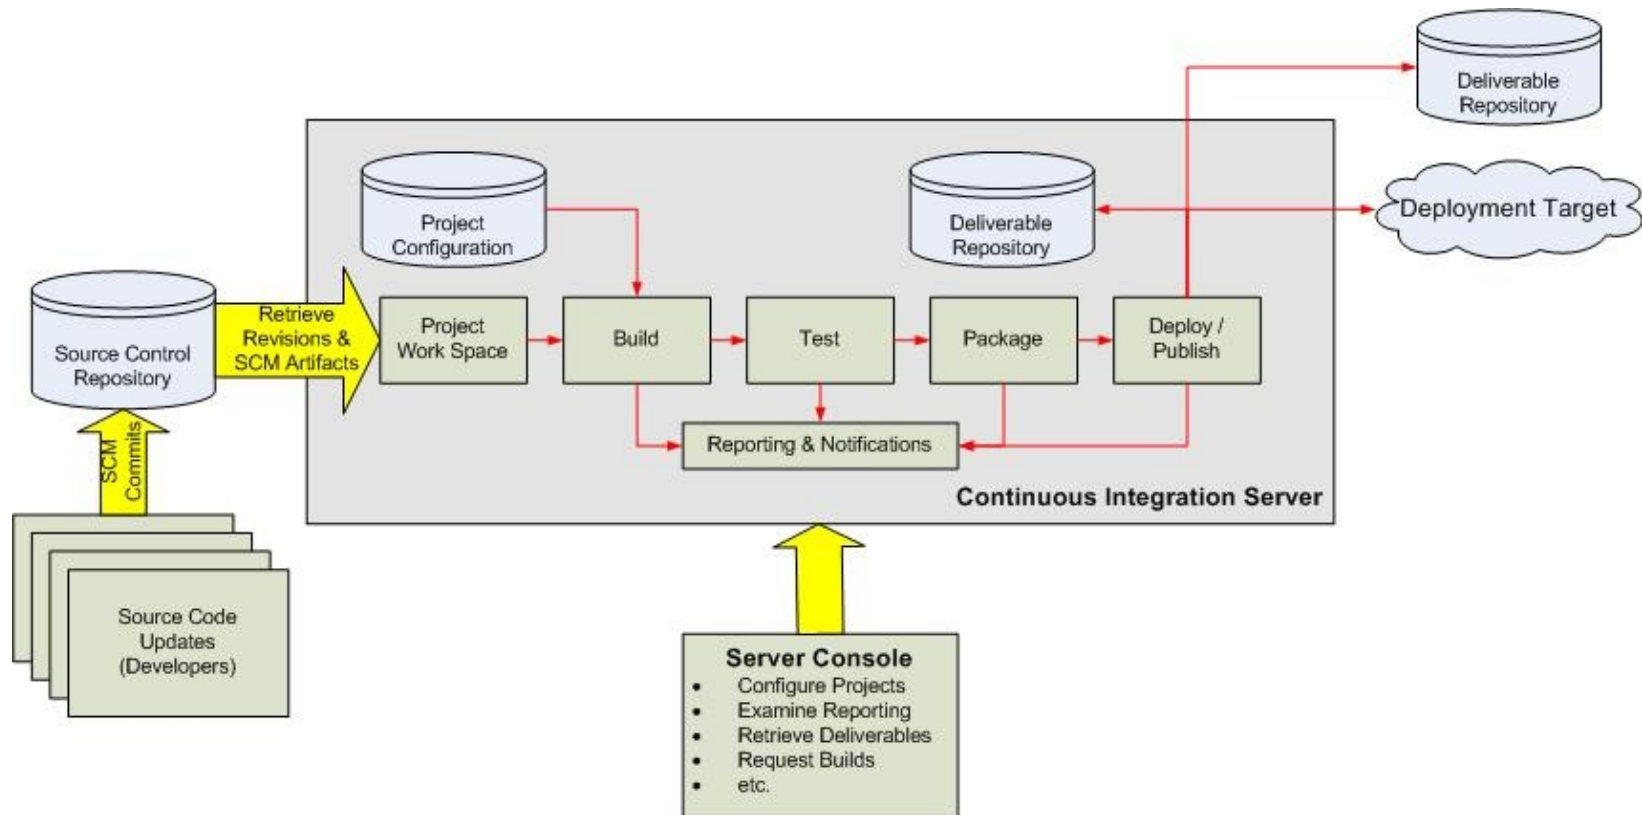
Deliverable Repository

Project Configuration

Deliverable Repository

Deployment Target

Source Control Repository

Retrieve Revisions & SCM Artifacts

Project Work Space

Build

Test

Package

Deploy / Publish

Reporting & Notifications

Continuous Integration Server

SCM Commits

Source Code Updates (Developers)

Server Console
- Configure Projects
- Examine Reporting
- Retrieve Deliverables
- Request Builds
- etc.